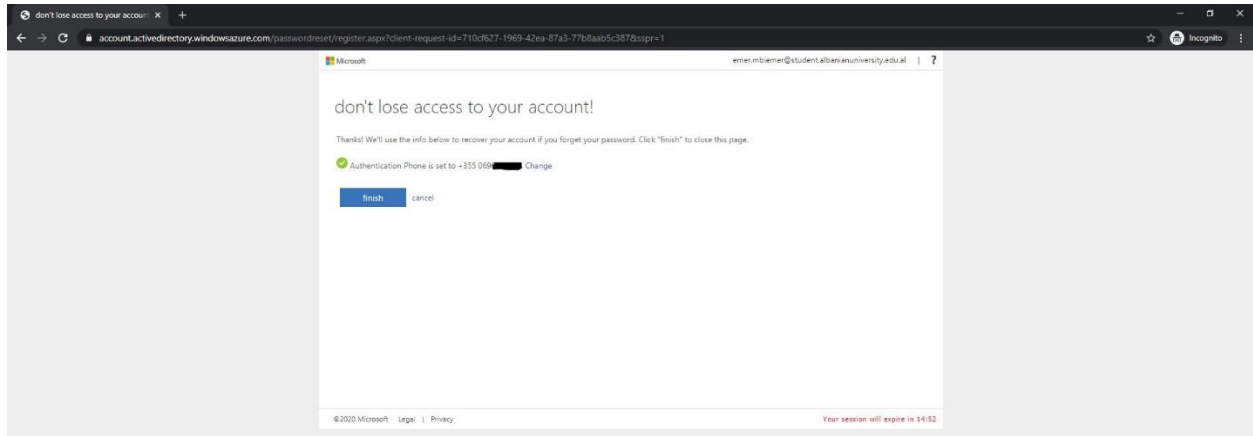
don't lose access to your accoun ×

account.activedirectory.windowsazure.com/passwordreset/register.aspx?client-request-id=710cf627-1969-42ea-87a3-77b8aab5c387&sspr=1

Incognito

Microsoft

emer.mbiemer@student.albanianuniversity.edu.al | ?

don't lose access to your account!

Thanks! We'll use the info below to recover your account if you forget your password. Click "finish" to close this page.

Authentication Phone is set to +355 069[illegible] Change

finish cancel

©2020 Microsoft Legal | Privacy

Your session will expire in 14:52